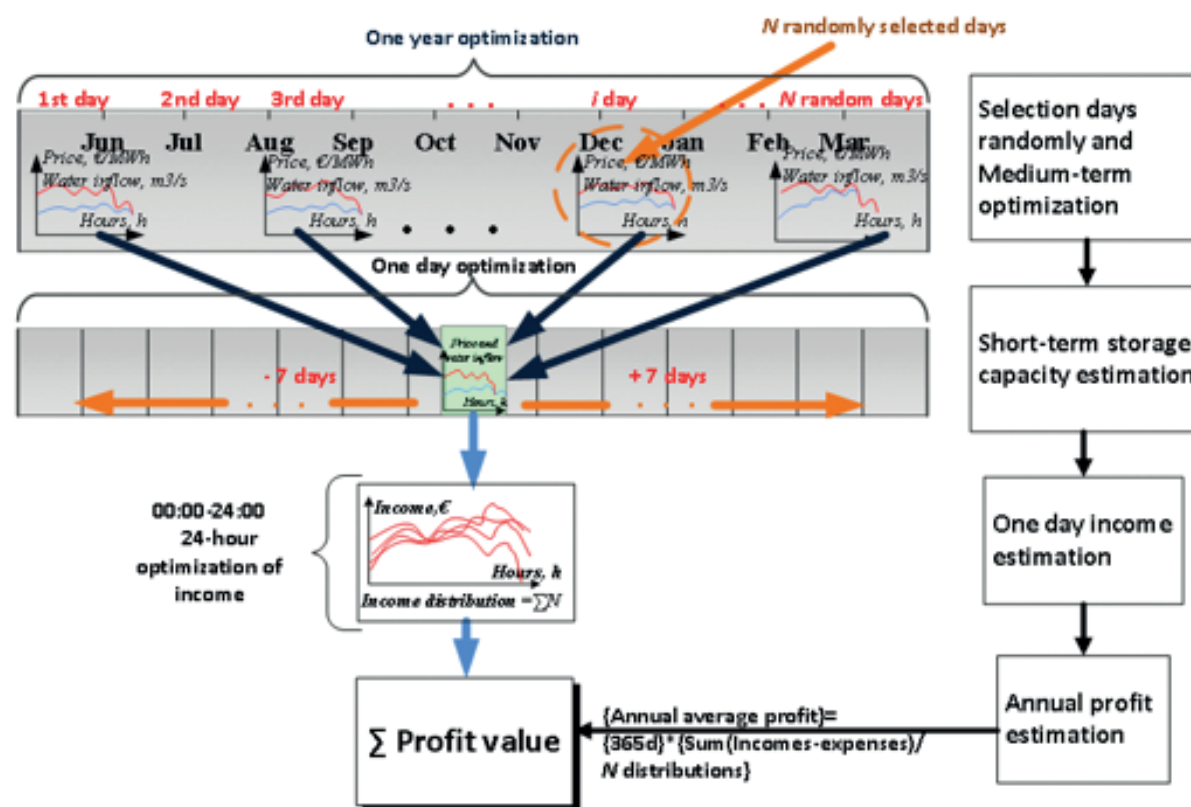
N randomly selected days

One year optimization

1st day 2nd day 3rd day . . . i day . . . N random days

Jun Jul Aug Sep Oct Nov Dec Jan Feb Mar

Price, €/MWh
Water inflow, m3/s
Hours, h

Price, €/MWh
Water inflow, m3/s
Hours, h

. . . .

Price, €/MWh
Water inflow, m3/s
Hours, h

Price, €/MWh
Water inflow, m3/s
Hours, h

One day optimization

Price and water inflow
Hours, h

- 7 days . . .

. . . + 7 days

00:00-24:00
24-hour optimization of income

Income,€
Hours, h
Income distribution $=\sum N$

$\sum$ Profit value

{Annual average profit}= {365d}*{Sum(Incomes-expenses)/ N distributions}

Selection days randomly and Medium-term optimization

Short-term storage capacity estimation

One day income estimation

Annual profit estimation